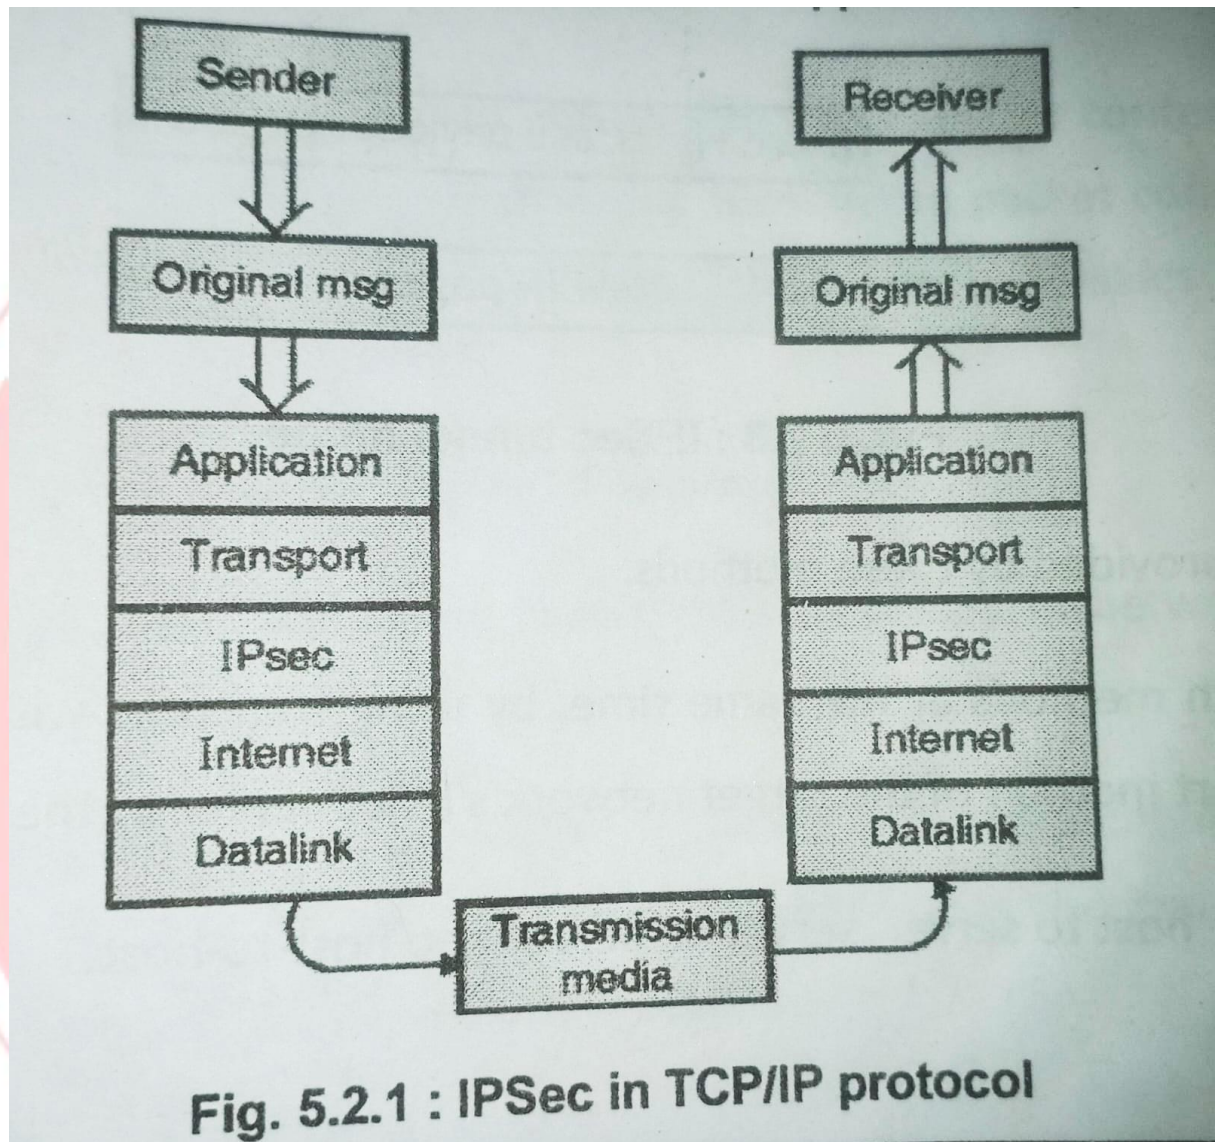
Sender

Receiver

Original msg

Original msg

Application

Transport

IPsec

Internet

Datalink

Application

Transport

IPsec

Internet

Datalink

Transmission media

Fig. 5.2.1 : IPSec in TCP/IP protocol